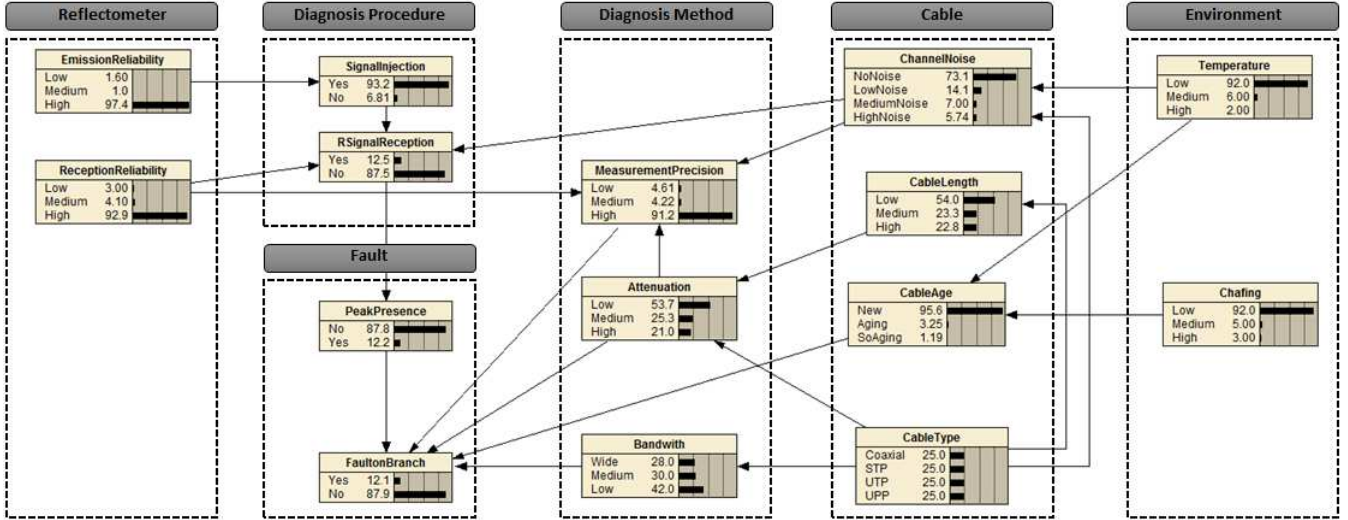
Reflectometer

EmissionReliability
| | |
|---|---|
| Low | 1.60 |
| Medium | 1.0 |
| High | 97.4 |

ReceptionReliability
| | |
|---|---|
| Low | 3.00 |
| Medium | 4.10 |
| High | 92.9 |

Diagnosis Procedure

SignalInjection
| | |
|---|---|
| Yes | 93.2 |
| No | 6.81 |

RSignalReception
| | |
|---|---|
| Yes | 12.5 |
| No | 87.5 |

Fault

PeakPresence
| | |
|---|---|
| No | 87.8 |
| Yes | 12.2 |

FaultonBranch
| | |
|---|---|
| Yes | 12.1 |
| No | 87.9 |

Diagnosis Method

MeasurementPrecision
| | |
|---|---|
| Low | 4.61 |
| Medium | 4.22 |
| High | 91.2 |

Attenuation
| | |
|---|---|
| Low | 53.7 |
| Medium | 25.3 |
| High | 21.0 |

Bandwith
| | |
|---|---|
| Wide | 28.0 |
| Medium | 30.0 |
| Low | 42.0 |

Cable

ChannelNoise
| | |
|---|---|
| NoNoise | 73.1 |
| LowNoise | 14.1 |
| MediumNoise | 7.00 |
| HighNoise | 5.74 |

CableLength
| | |
|---|---|
| Low | 54.0 |
| Medium | 23.3 |
| High | 22.8 |

CableAge
| | |
|---|---|
| New | 95.6 |
| Aging | 3.25 |
| SoAging | 1.19 |

CableType
| | |
|---|---|
| Coaxial | 25.0 |
| STP | 25.0 |
| UTP | 25.0 |
| UPP | 25.0 |

Environment

Temperature
| | |
|---|---|
| Low | 92.0 |
| Medium | 6.00 |
| High | 2.00 |

Chafing
| | |
|---|---|
| Low | 92.0 |
| Medium | 5.00 |
| High | 3.00 |